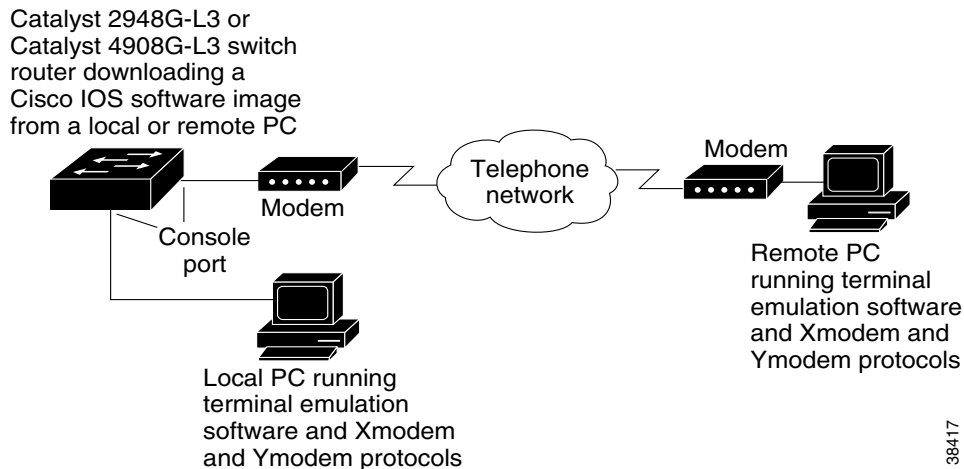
Catalyst 2948G-L3 or Catalyst 4908G-L3 switch router downloading a Cisco IOS software image from a local or remote PC

Modem

Telephone network

Modem

Console port

Remote PC running terminal emulation software and Xmodem and Ymodem protocols

Local PC running terminal emulation software and Xmodem and Ymodem protocols

38417